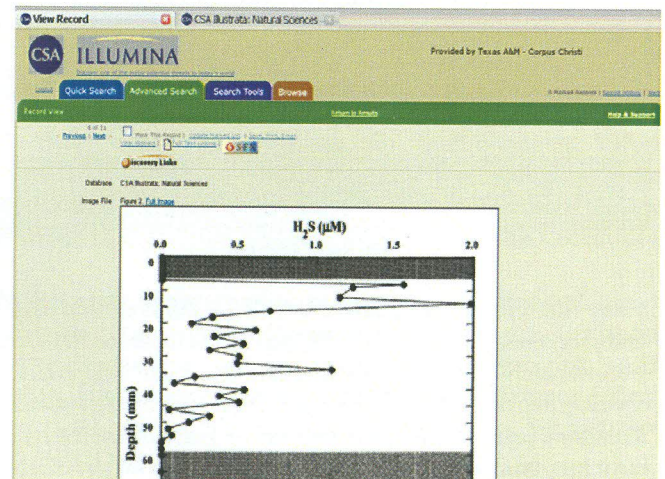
View Record

CSA Illustrata: Natural Sciences

CSA ILLUMINA

Discover one of the world's potential threats to today's world

Provided by Texas A&M - Corpus Christi

Quick Search | Advanced Search | Search Tools | Browse

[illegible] | Saved Searches | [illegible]

Record View

Return to Results

Help & Support

4 of 11
Previous | Next

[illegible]

Discovery Links

Database: CSA Illustrata: Natural Sciences

Image File: Figure 2. Full Image

$H_2S$ (µM)

0.0 0.5 1.0 1.5 2.0

0
10
20
30
40
50
60

Depth (mm)